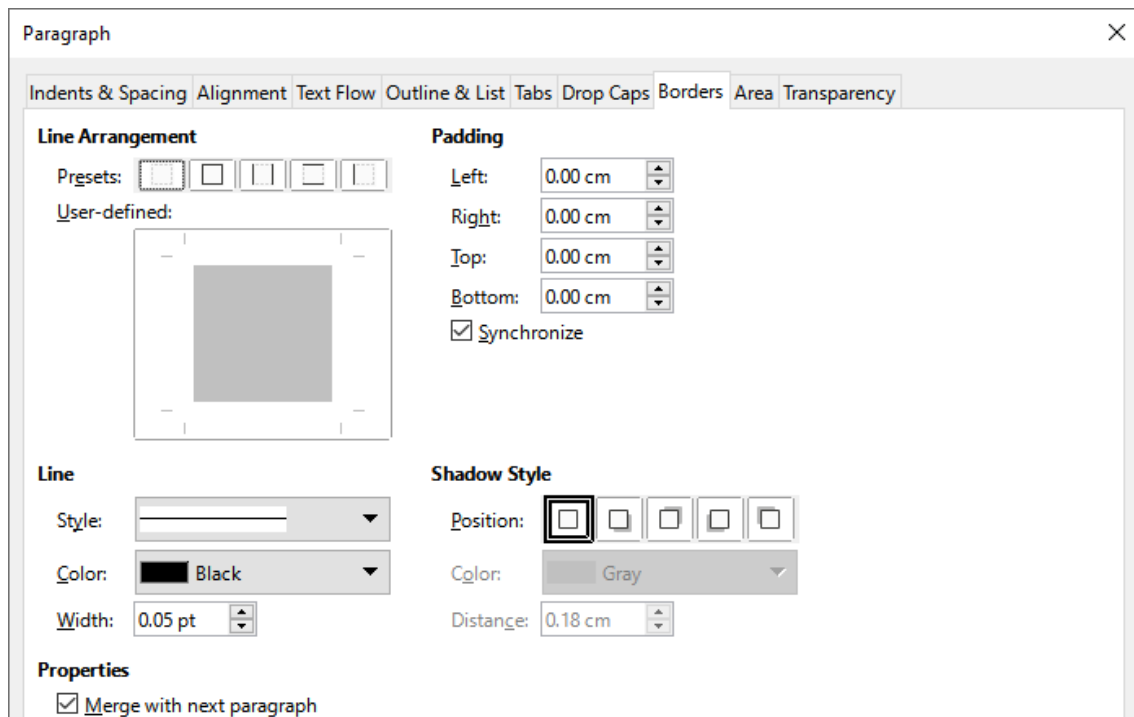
Paragraph

Indents & Spacing Alignment Text Flow Outline & List Tabs Drop Caps Borders Area Transparency

Line Arrangement

Presets:

User-defined:

Padding

Left: 0.00 cm

Right: 0.00 cm

Top: 0.00 cm

Bottom: 0.00 cm

☑ Synchronize

Line

Style:

Color: Black

Width: 0.05 pt

Shadow Style

Position:

Color: Gray

Distance: 0.18 cm

Properties

☑ Merge with next paragraph